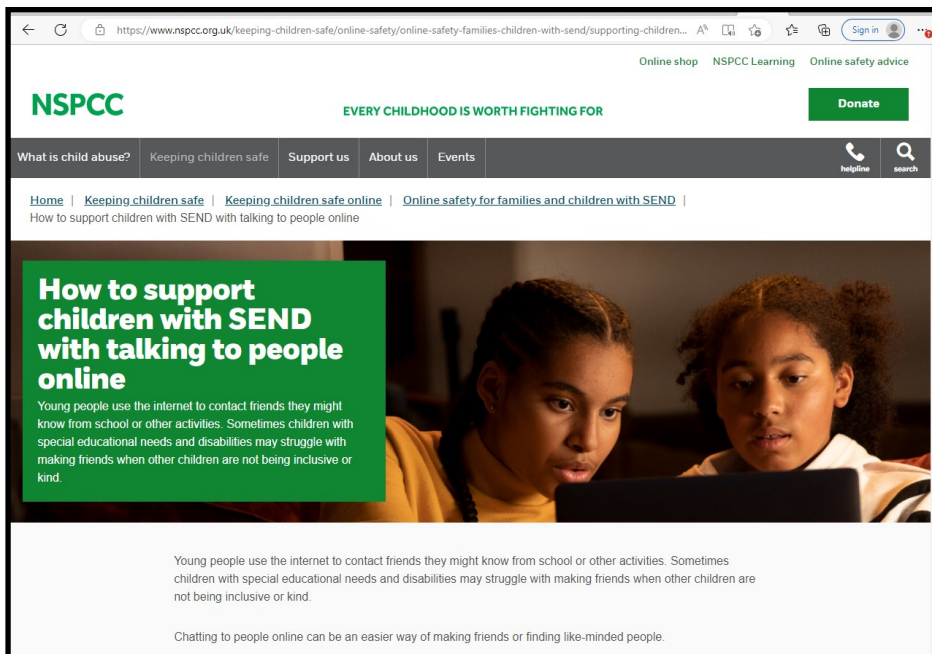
https://www.nspcc.org.uk/keeping-children-safe/online-safety/online-safety-families-children-with-send/supporting-children...

Sign in

Online shop NSPCC Learning Online safety advice

NSPCC

EVERY CHILDHOOD IS WORTH FIGHTING FOR

Donate

What is child abuse? Keeping children safe Support us About us Events

helpline search

Home | Keeping children safe | Keeping children safe online | Online safety for families and children with SEND | How to support children with SEND with talking to people online

How to support children with SEND with talking to people online

Young people use the internet to contact friends they might know from school or other activities. Sometimes children with special educational needs and disabilities may struggle with making friends when other children are not being inclusive or kind.

Young people use the internet to contact friends they might know from school or other activities. Sometimes children with special educational needs and disabilities may struggle with making friends when other children are not being inclusive or kind.

Chatting to people online can be an easier way of making friends or finding like-minded people.